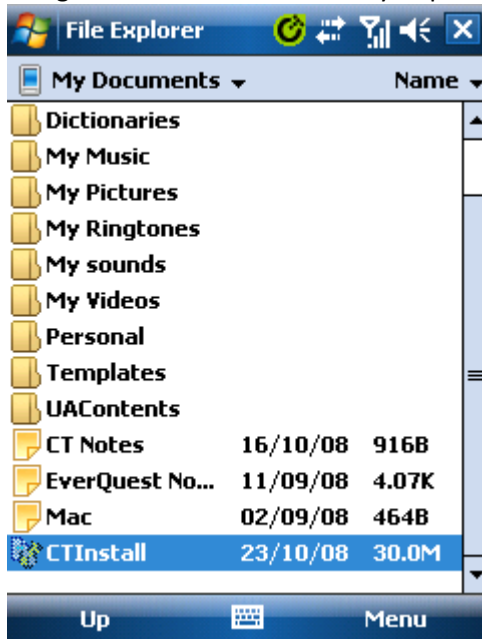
File Explorer

My Documents ▾ Name ▾

Dictionaries
My Music
My Pictures
My Ringtones
My sounds
My Videos
Personal
Templates
UAContents

| | | |
|---|---|---|
| CT Notes | 16/10/08 | 916B |
| EverQuest No... | 11/09/08 | 4.07K |
| Mac | 02/09/08 | 464B |
| CTInstall | 23/10/08 | 30.0M |

Up Menu